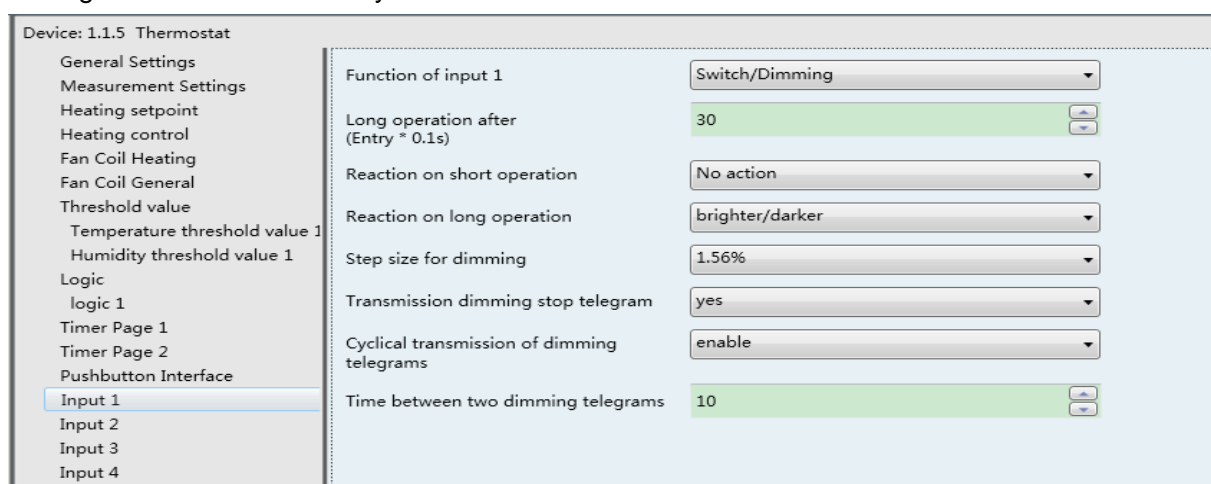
Device: 1.1.5 Thermostat

General Settings
Measurement Settings
Heating setpoint
Heating control
Fan Coil Heating
Fan Coil General
Threshold value
Temperature threshold value 1
Humidity threshold value 1
Logic
logic 1
Timer Page 1
Timer Page 2
Pushbutton Interface
Input 1
Input 2
Input 3
Input 4

Function of input 1 | Switch/Dimming

Long operation after (Entry * 0.1s) | 30

Reaction on short operation | No action

Reaction on long operation | brighter/darker

Step size for dimming | 1.56%

Transmission dimming stop telegram | yes

Cyclical transmission of dimming telegrams | enable

Time between two dimming telegrams | 10